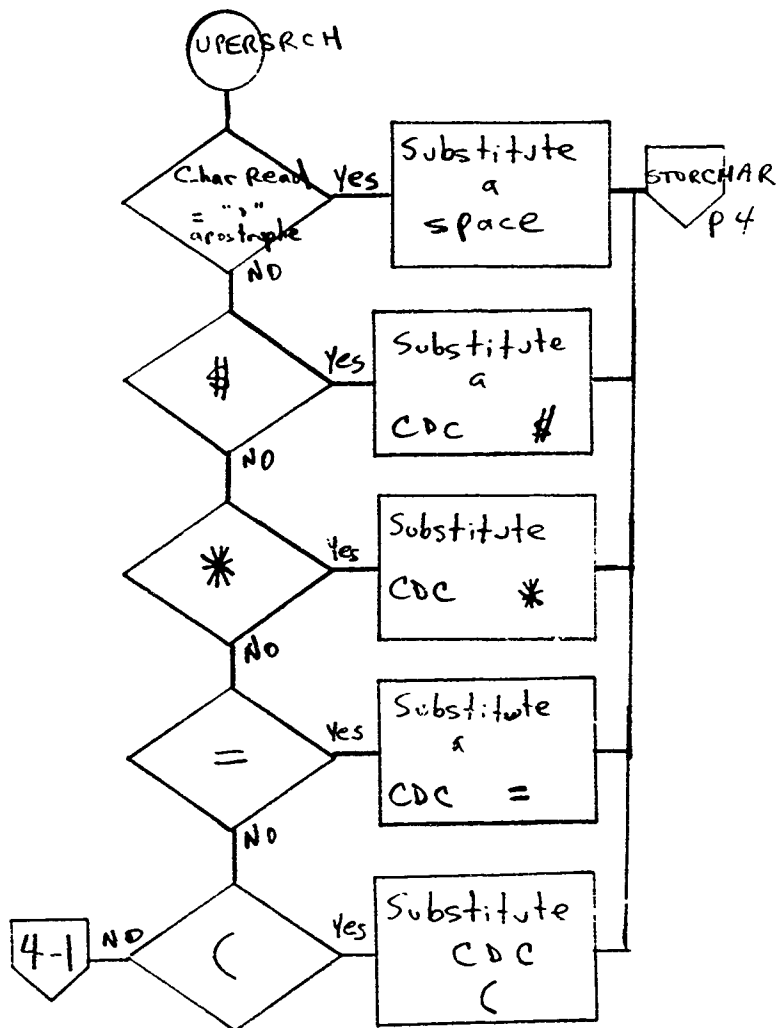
UPERSRCH

Char Read = "'" apostrophe

Yes

Substitute a space

STORCHAR P4

NO

$

Yes

Substitute a CDC $

NO

*

Yes

Substitute CDC *

NO

=

Yes

Substitute a CDC =

NO

4-1

NO

(

Yes

Substitute CDC (